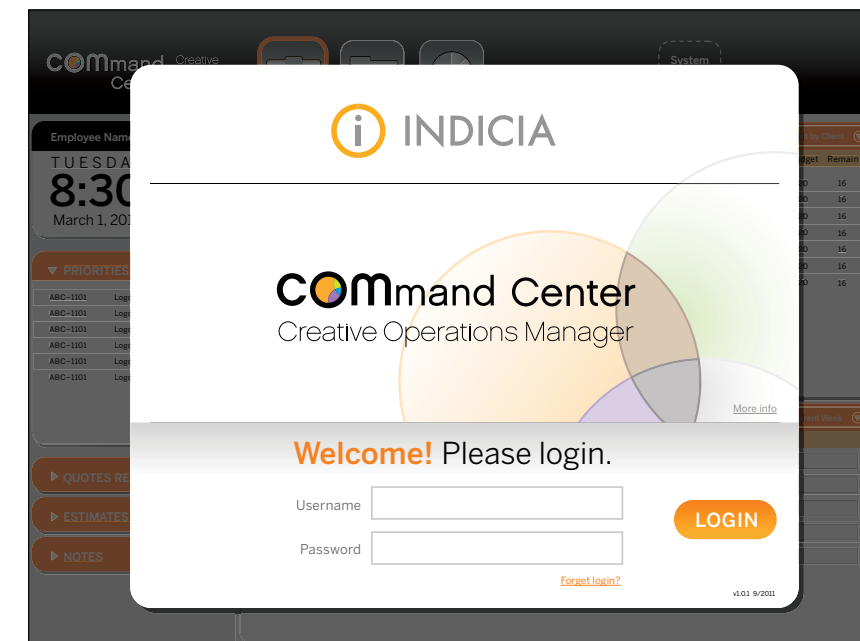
COMmand Creative
Ce

System

Employee Name
TUESDA
8:30
March 1, 201

PRIORITIES
ABC-1101 Logo
ABC-1101 Logo
ABC-1101 Logo
ABC-1101 Logo
ABC-1101 Logo
ABC-1101 Logo

QUOTES RE
ESTIMATES
NOTES

by Client
dget Remain
20 16
20 16
20 16
20 16
20 16
20 16
20 16

ent Views

INDICIA

COMmand Center
Creative Operations Manager

More info

Welcome! Please login.

Username
Password

LOGIN

Forget login?

v1.01 9/2011